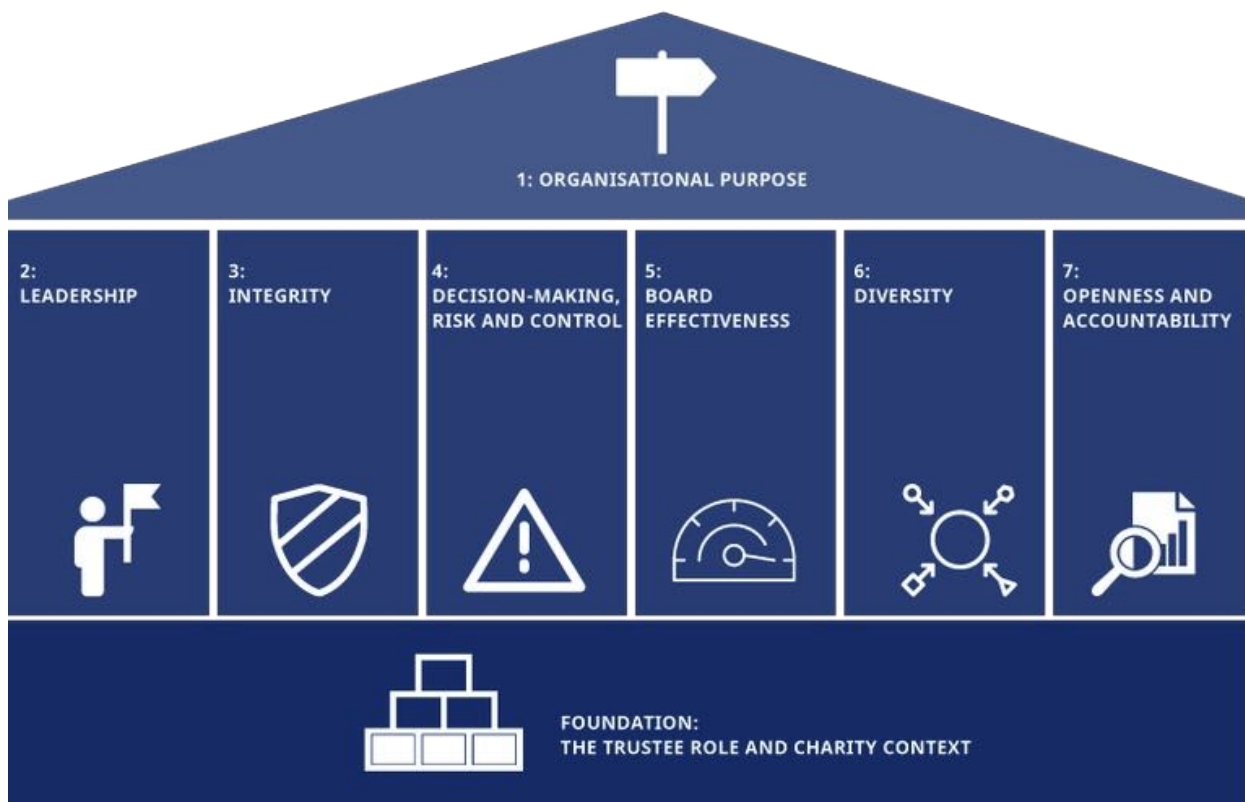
1: ORGANISATIONAL PURPOSE

2:
LEADERSHIP

3:
INTEGRITY

4:
DECISION-MAKING, RISK AND CONTROL

5:
BOARD EFFECTIVENESS

6:
DIVERSITY

7:
OPENNESS AND ACCOUNTABILITY

FOUNDATION:
THE TRUSTEE ROLE AND CHARITY CONTEXT